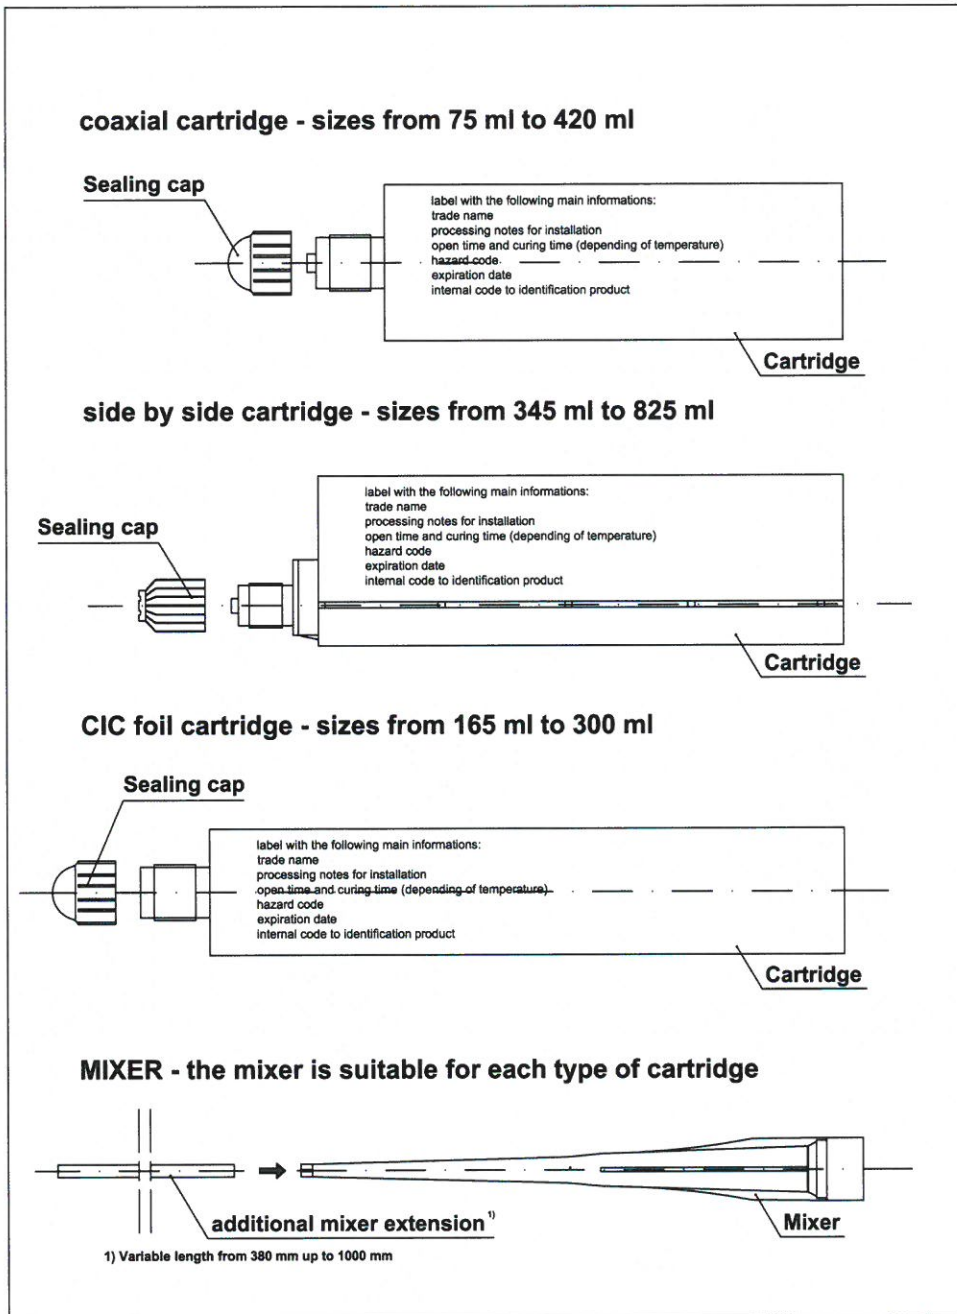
coaxial cartridge - sizes from 75 ml to 420 ml

Sealing cap

label with the following main informations:
trade name
processing notes for installation
open time and curing time (depending of temperature)
hazard code
expiration date
internal code to identification product

Cartridge

side by side cartridge - sizes from 345 ml to 825 ml

Sealing cap

label with the following main informations:
trade name
processing notes for installation
open time and curing time (depending of temperature)
hazard code
expiration date
internal code to identification product

Cartridge

CIC foil cartridge - sizes from 165 ml to 300 ml

Sealing cap

label with the following main informations:
trade name
processing notes for installation
open time and curing time (depending of temperature)
hazard code
expiration date
internal code to identification product

Cartridge

MIXER - the mixer is suitable for each type of cartridge

additional mixer extension$^{1)}$

Mixer

1) Variable length from 380 mm up to 1000 mm